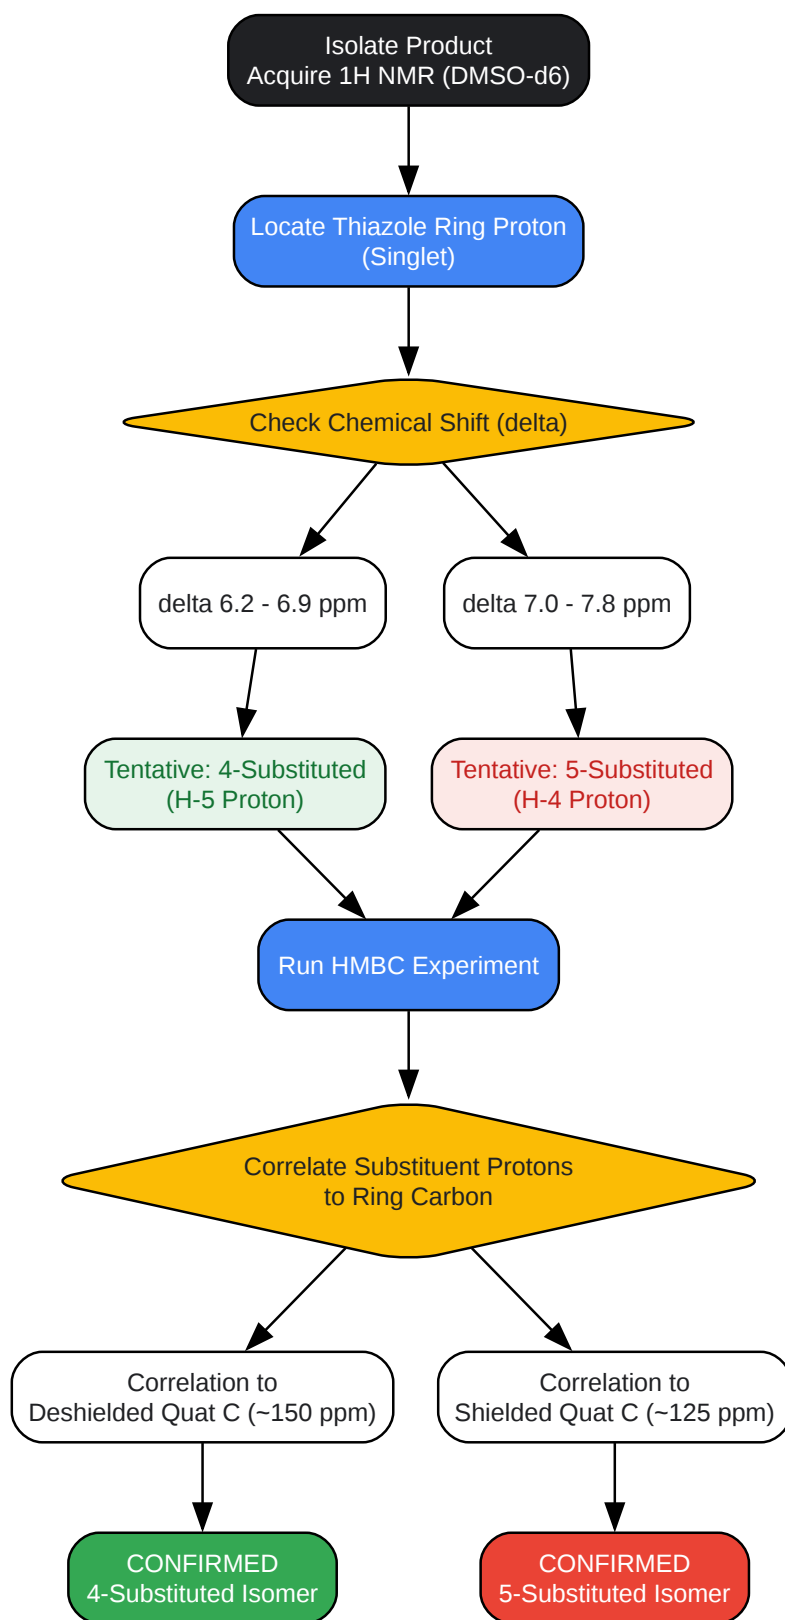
Isolate Product
Acquire 1H NMR (DMSO-d6)

Locate Thiazole Ring Proton
(Singlet)

Check Chemical Shift (delta)

delta 6.2 - 6.9 ppm

delta 7.0 - 7.8 ppm

Tentative: 4-Substituted
(H-5 Proton)

Tentative: 5-Substituted
(H-4 Proton)

Run HMBC Experiment

Correlate Substituent Protons
to Ring Carbon

Correlation to
Deshielded Quat C (~150 ppm)

Correlation to
Shielded Quat C (~125 ppm)

CONFIRMED
4-Substituted Isomer

CONFIRMED
5-Substituted Isomer